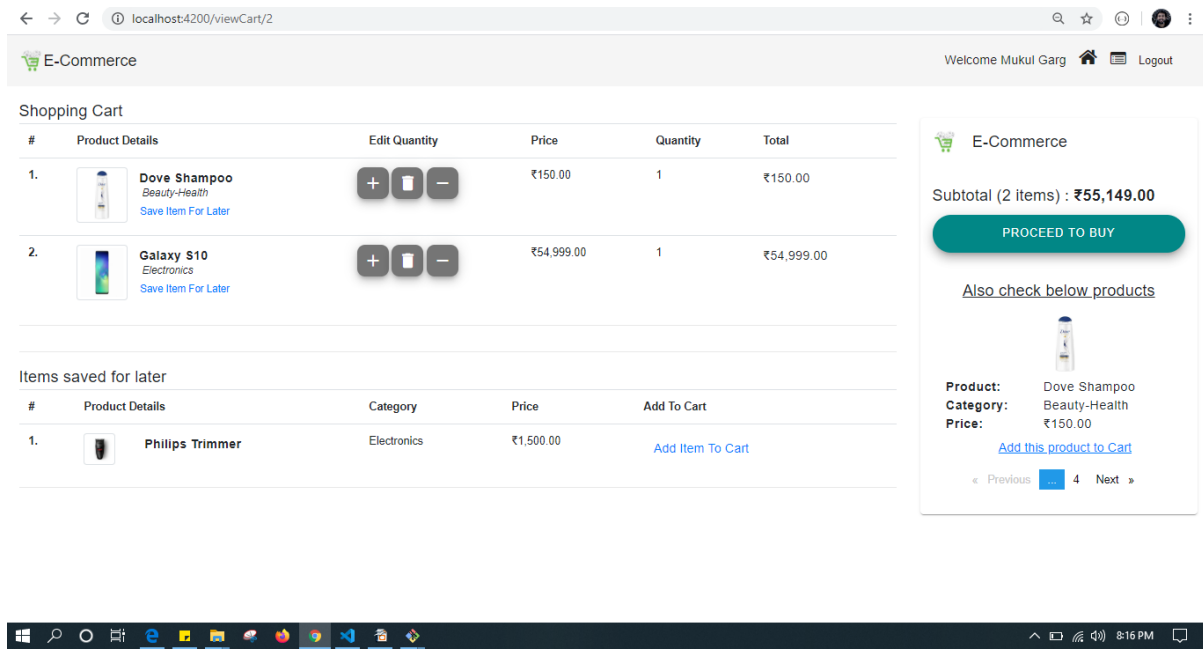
localhost:4200/viewCart/2

E-Commerce

Welcome Mukul Garg

Logout

Shopping Cart

| # | Product Details | Edit Quantity | Price | Quantity | Total |
|---|---|---|---|---|---|
| 1. | Dove Shampoo Beauty-Health Save Item For Later | + − | ₹150.00 | 1 | ₹150.00 |
| 2. | Galaxy S10 Electronics Save Item For Later | + − | ₹54,999.00 | 1 | ₹54,999.00 |

Items saved for later

| # | Product Details | Category | Price | Add To Cart |
|---|---|---|---|---|
| 1. | Philips Trimmer | Electronics | ₹1,500.00 | Add Item To Cart |

E-Commerce

Subtotal (2 items) : ₹55,149.00

PROCEED TO BUY

Also check below products

Product: Dove Shampoo
Category: Beauty-Health
Price: ₹150.00

Add this product to Cart

« Previous ... 4 Next »

8:16 PM